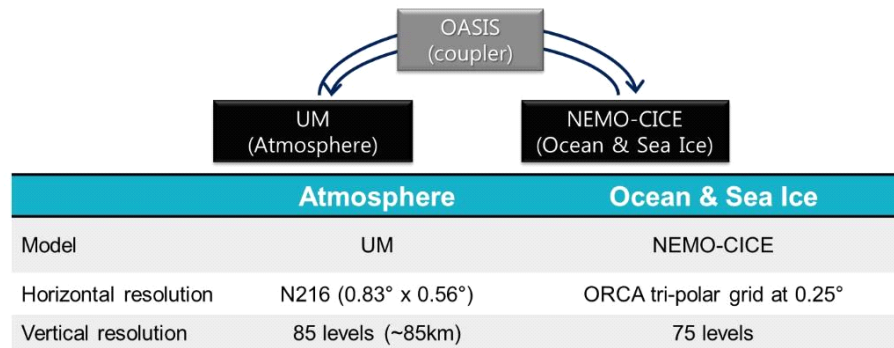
OASIS
(coupler)

UM
(Atmosphere)

NEMO-CICE
(Ocean & Sea Ice)

| | Atmosphere | Ocean & Sea Ice |
|---|---|---|
| Model | UM | NEMO-CICE |
| Horizontal resolution | N216 (0.83° x 0.56°) | ORCA tri-polar grid at 0.25° |
| Vertical resolution | 85 levels (~85km) | 75 levels |